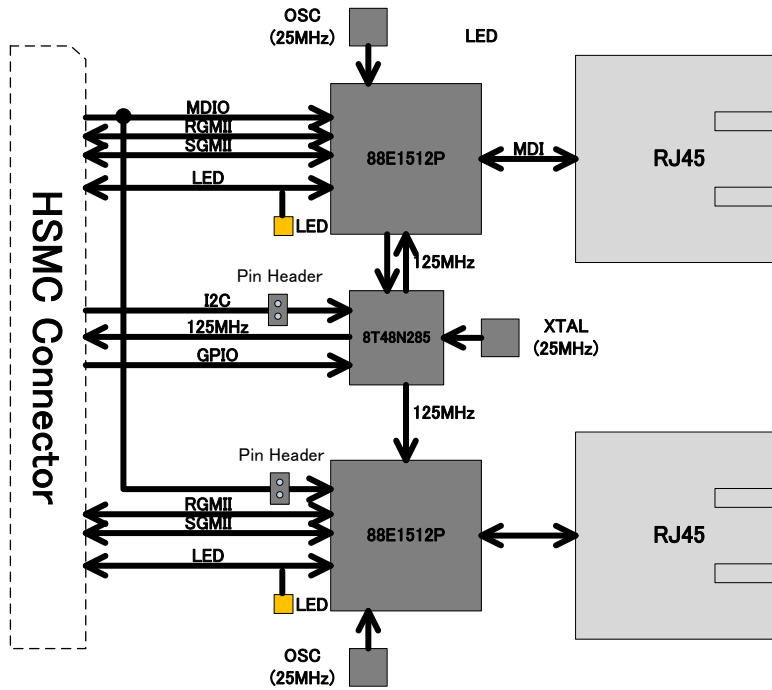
HSMC Connector

OSC
(25MHz)

LED

MDIO
RGMII
SGMII
LED

88E1512P

MDI

RJ45

LED

125MHz

Pin Header

I2C
125MHz
GPIO

8T48N285

XTAL
(25MHz)

125MHz

Pin Header

RGMII
SGMII
LED

88E1512P

RJ45

LED

OSC
(25MHz)